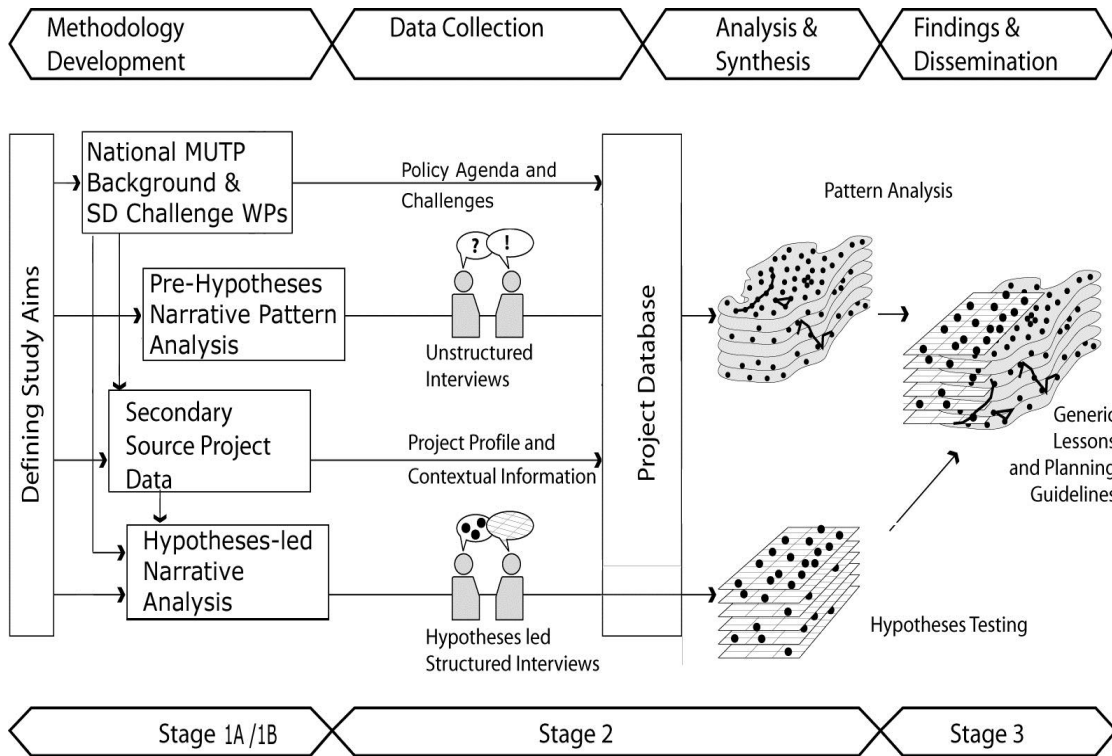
Methodology Development

Data Collection

Analysis & Synthesis

Findings & Dissemination

Defining Study Aims

National MUTP Background & SD Challenge WPs

Policy Agenda and Challenges

Pre-Hypotheses Narrative Pattern Analysis

?

!

Unstructured Interviews

Secondary Source Project Data

Project Profile and Contextual Information

Hypotheses-led Narrative Analysis

Hypotheses led Structured Interviews

Project Database

Pattern Analysis

Generic Lessons and Planning Guidelines

Hypotheses Testing

Stage 1A /1B

Stage 2

Stage 3